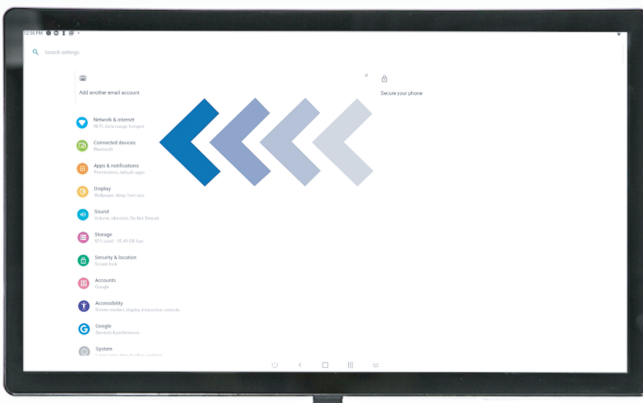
12:56 PM

Search settings

Add another email account

Secure your phone

Network & internet
Wi-Fi, data usage, hotspot

Connected devices
Bluetooth

Apps & notifications
Permissions, default apps

Display
Wallpaper, sleep, font size

Sound
Volume, vibration, Do Not Disturb

Storage
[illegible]

Security & location
Screen lock

Accounts
Google

Accessibility
Screen readers, display, interaction controls

Google
Services & preferences

System
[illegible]